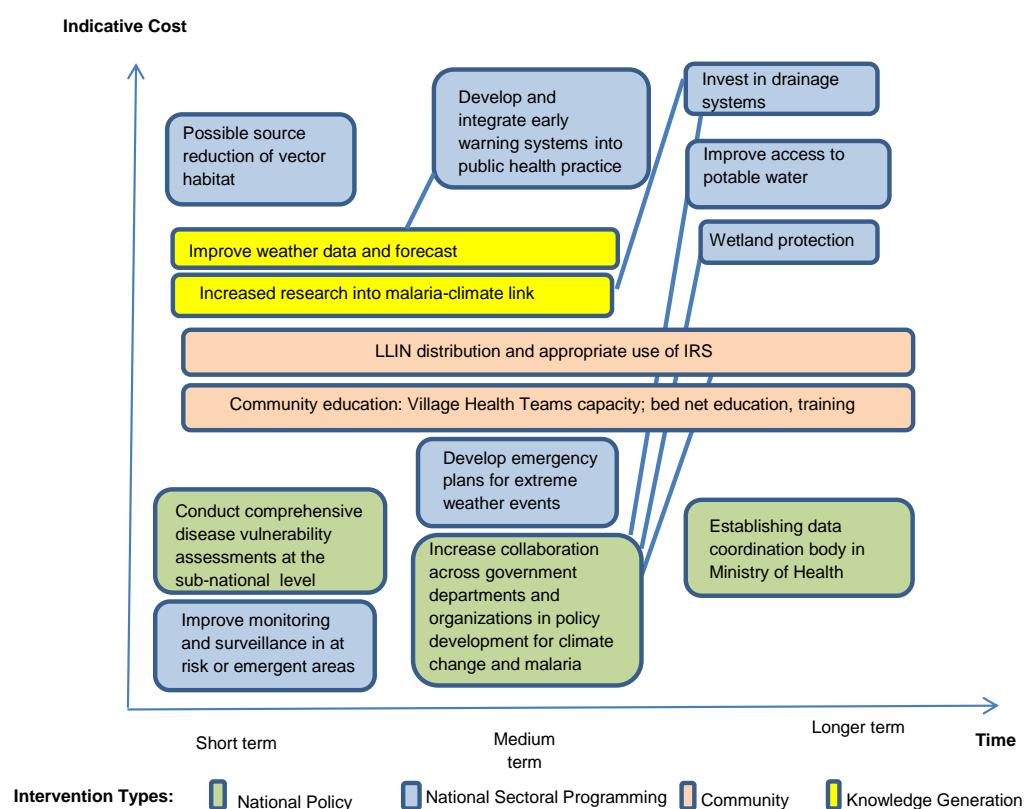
Indicative Cost

Possible source reduction of vector habitat

Develop and integrate early warning systems into public health practice

Invest in drainage systems

Improve access to potable water

Wetland protection

Improve weather data and forecast

Increased research into malaria-climate link

LLIN distribution and appropriate use of IRS

Community education: Village Health Teams capacity; bed net education, training

Develop emergency plans for extreme weather events

Conduct comprehensive disease vulnerability assessments at the sub-national level

Increase collaboration across government departments and organizations in policy development for climate change and malaria

Establishing data coordination body in Ministry of Health

Improve monitoring and surveillance in at risk or emergent areas

Short term

Medium term

Longer term

Time

Intervention Types: National Policy National Sectoral Programming Community Knowledge Generation